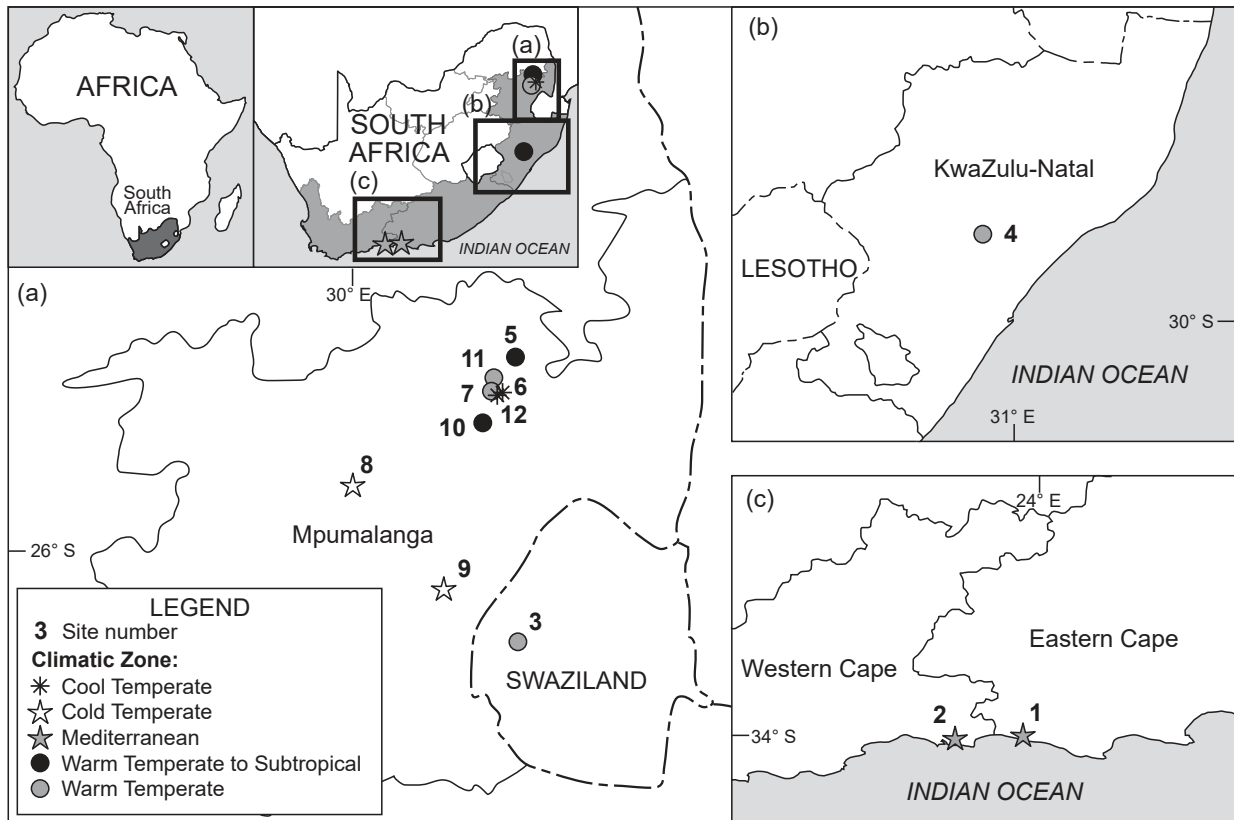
AFRICA

South Africa

SOUTH AFRICA

(a)

(b)

(c)

INDIAN OCEAN

(b)

KwaZulu-Natal

4

LESOTHO

30° S

INDIAN OCEAN

31° E

(a)

30° E

5

11

7

6

12

10

8

Mpumalanga

26° S

9

3

SWAZILAND

LEGEND
3 Site number
Climatic Zone:
Cool Temperate
Cold Temperate
Mediterranean
Warm Temperate to Subtropical
Warm Temperate

(c)

24° E

Eastern Cape

Western Cape

34° S

2

1

INDIAN OCEAN